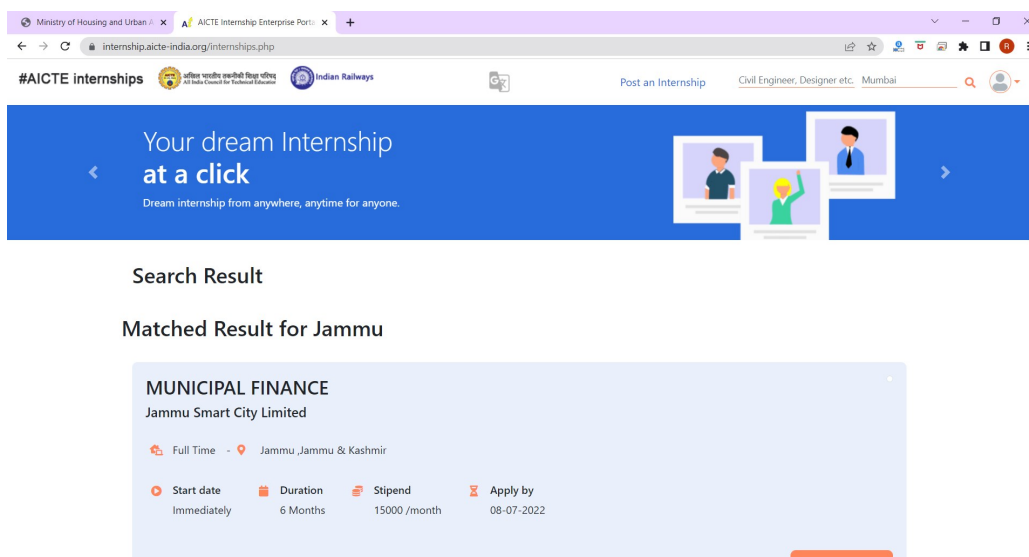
Ministry of Housing and Urban A ×
AICTE Internship Enterprise Porta ×
+

internship.aicte-india.org/internships.php

#AICTE internships
अखिल भारतीय तकनीकी शिक्षा परिषद
All India Council for Technical Education
Indian Railways

Post an Internship
Civil Engineer, Designer etc.
Mumbai

Your dream Internship
at a click
Dream internship from anywhere, anytime for anyone.

Search Result

Matched Result for Jammu

MUNICIPAL FINANCE
Jammu Smart City Limited

Full Time - Jammu ,Jammu & Kashmir

| Start date | Duration | Stipend | Apply by |
|---|---|---|---|
| Immediately | 6 Months | 15000 /month | 08-07-2022 |